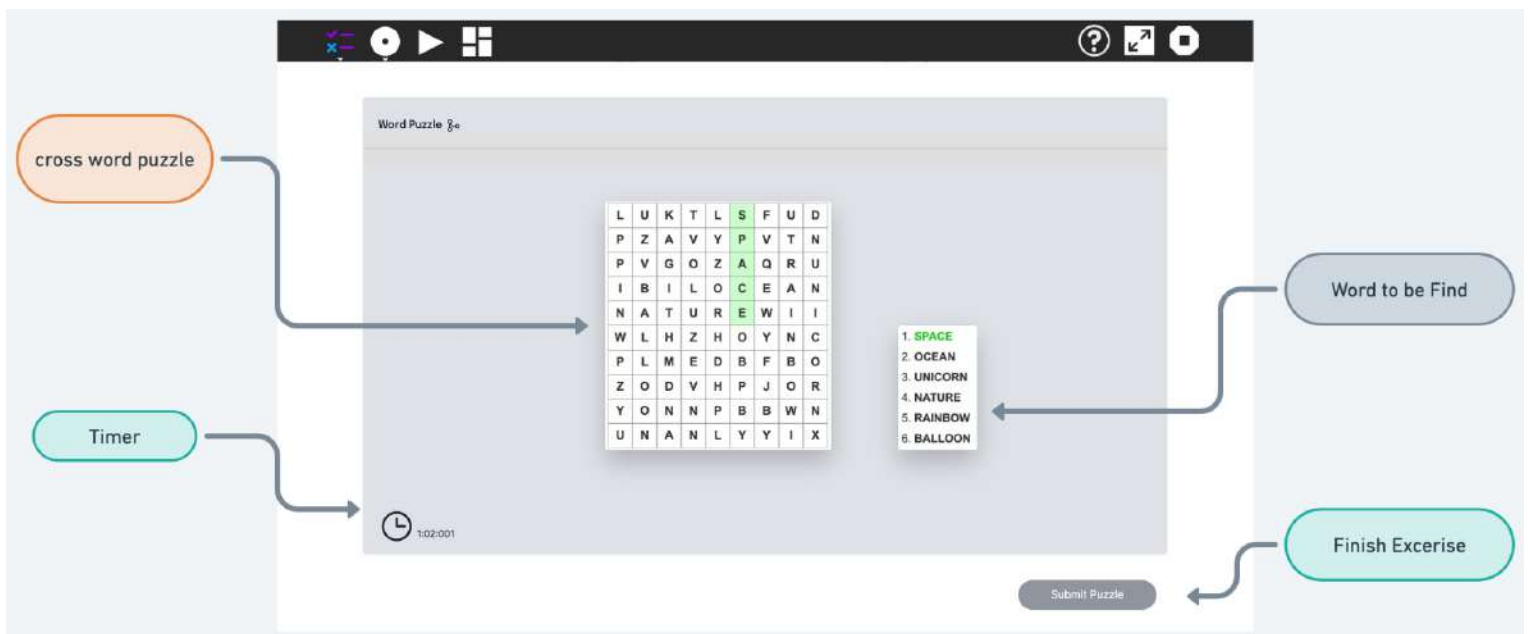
cross word puzzle

Timer

Word Puzzle

| L | U | K | T | L | S | F | U | D |
|---|---|---|---|---|---|---|---|---|
| P | Z | A | V | Y | P | V | T | N |
| P | V | G | O | Z | A | Q | R | U |
| I | B | I | L | O | C | E | A | N |
| N | A | T | U | R | E | W | I | I |
| W | L | H | Z | H | O | Y | N | C |
| P | L | M | E | D | B | F | B | O |
| Z | O | D | V | H | P | J | O | R |
| Y | O | N | N | P | B | B | W | N |
| U | N | A | N | L | Y | Y | I | X |

1. SPACE
2. OCEAN
3. UNICORN
4. NATURE
5. RAINBOW
6. BALLOON

1:02:001

Word to be Find

Finish Excerise

Submit Puzzle